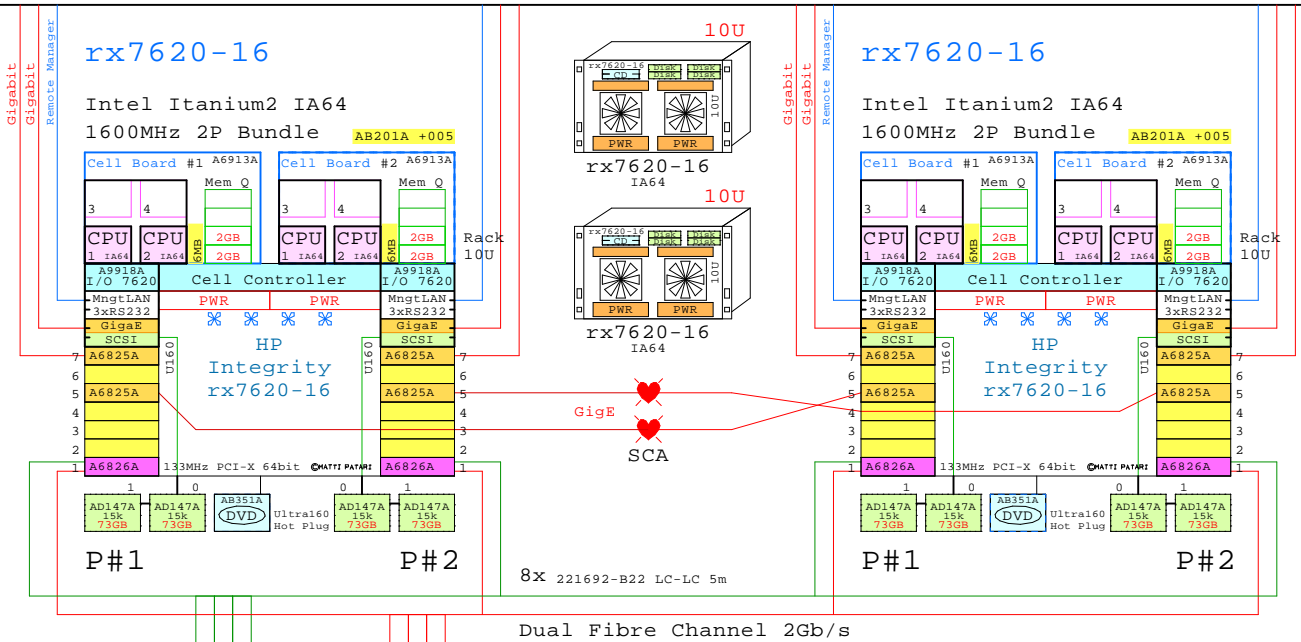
Gigabit
Gigabit
Remote Manager

rx7620-16

Intel Itanium2 IA64
1600MHz 2P Bundle
AB201A +005

Cell Board #1 A6913A
Cell Board #2 A6913A
Mem Q
Mem Q
3 4
3 4
CPU 1 IA64
CPU 2 IA64
6MB
2GB
2GB
CPU 1 IA64
CPU 2 IA64
6MB
2GB
2GB
Rack 10U

A9918A I/O 7620
Cell Controller
A9918A I/O 7620
MngtLAN 3xRS232
PWR
PWR
MngtLAN 3xRS232
GigaE
GigaE
SCSI
SCSI
U160
U160
HP Integrity rx7620-16
7 A6825A
6
5 A6825A
4
3
2
1 A6826A
A6825A 7
6
A6825A 5
4
3
2
A6826A 1
133MHz PCI-X 64bit ©MATTI PATARI
1 0 0 1
AD147A 15k 73GB
AD147A 15k 73GB
AB351A DVD
Ultra160 Hot Plug
AD147A 15k 73GB
AD147A 15k 73GB
P#1
P#2

10U
rx7620-16
CD
Disk Disk
Disk Disk
10U
PWR PWR
rx7620-16
IA64
10U
rx7620-16
CD
Disk Disk
Disk Disk
10U
PWR PWR
rx7620-16
IA64

GigE
SCA

8x 221692-B22 LC-LC 5m

Gigabit
Gigabit
Remote Manager

rx7620-16

Intel Itanium2 IA64
1600MHz 2P Bundle
AB201A +005

Cell Board #1 A6913A
Cell Board #2 A6913A
Mem Q
Mem Q
3 4
3 4
CPU 1 IA64
CPU 2 IA64
6MB
2GB
2GB
CPU 1 IA64
CPU 2 IA64
6MB
2GB
2GB
Rack 10U

A9918A I/O 7620
Cell Controller
A9918A I/O 7620
MngtLAN 3xRS232
PWR
PWR
MngtLAN 3xRS232
GigaE
GigaE
SCSI
SCSI
U160
U160
HP Integrity rx7620-16
A6825A 7
6
A6825A 5
4
3
2
A6826A 1
7
6
5
4
3
2
1
A6825A
A6825A
A6826A
133MHz PCI-X 64bit ©MATTI PATARI
1 0 0 1
AD147A 15k 73GB
AD147A 15k 73GB
AB351A DVD
Ultra160 Hot Plug
AD147A 15k 73GB
AD147A 15k 73GB
P#1
P#2

Dual Fibre Channel 2Gb/s